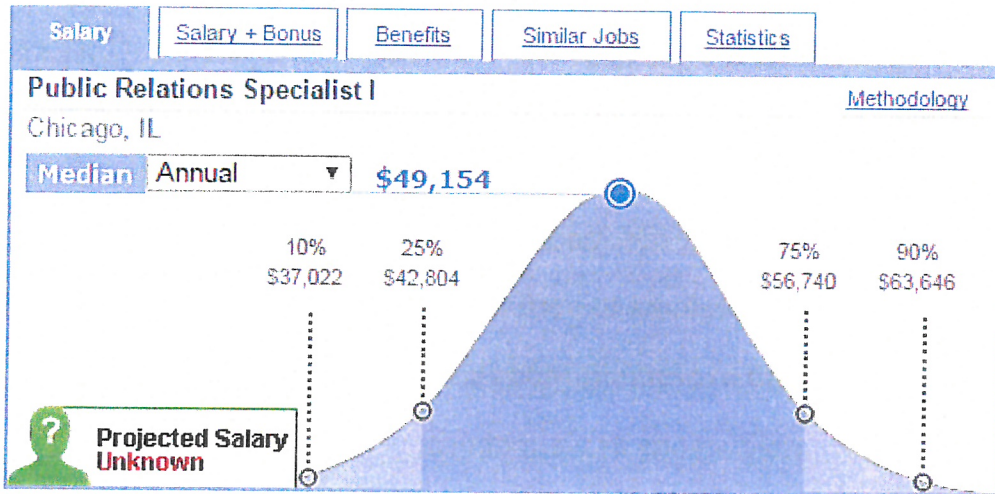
Salary | Salary + Bonus | Benefits | Similar Jobs | Statistics

Public Relations Specialist I
Chicago, IL

Methodology

Median Annual $49,154

10%
$37,022

25%
$42,804

75%
$56,740

90%
$63,646

?
Projected Salary
Unknown